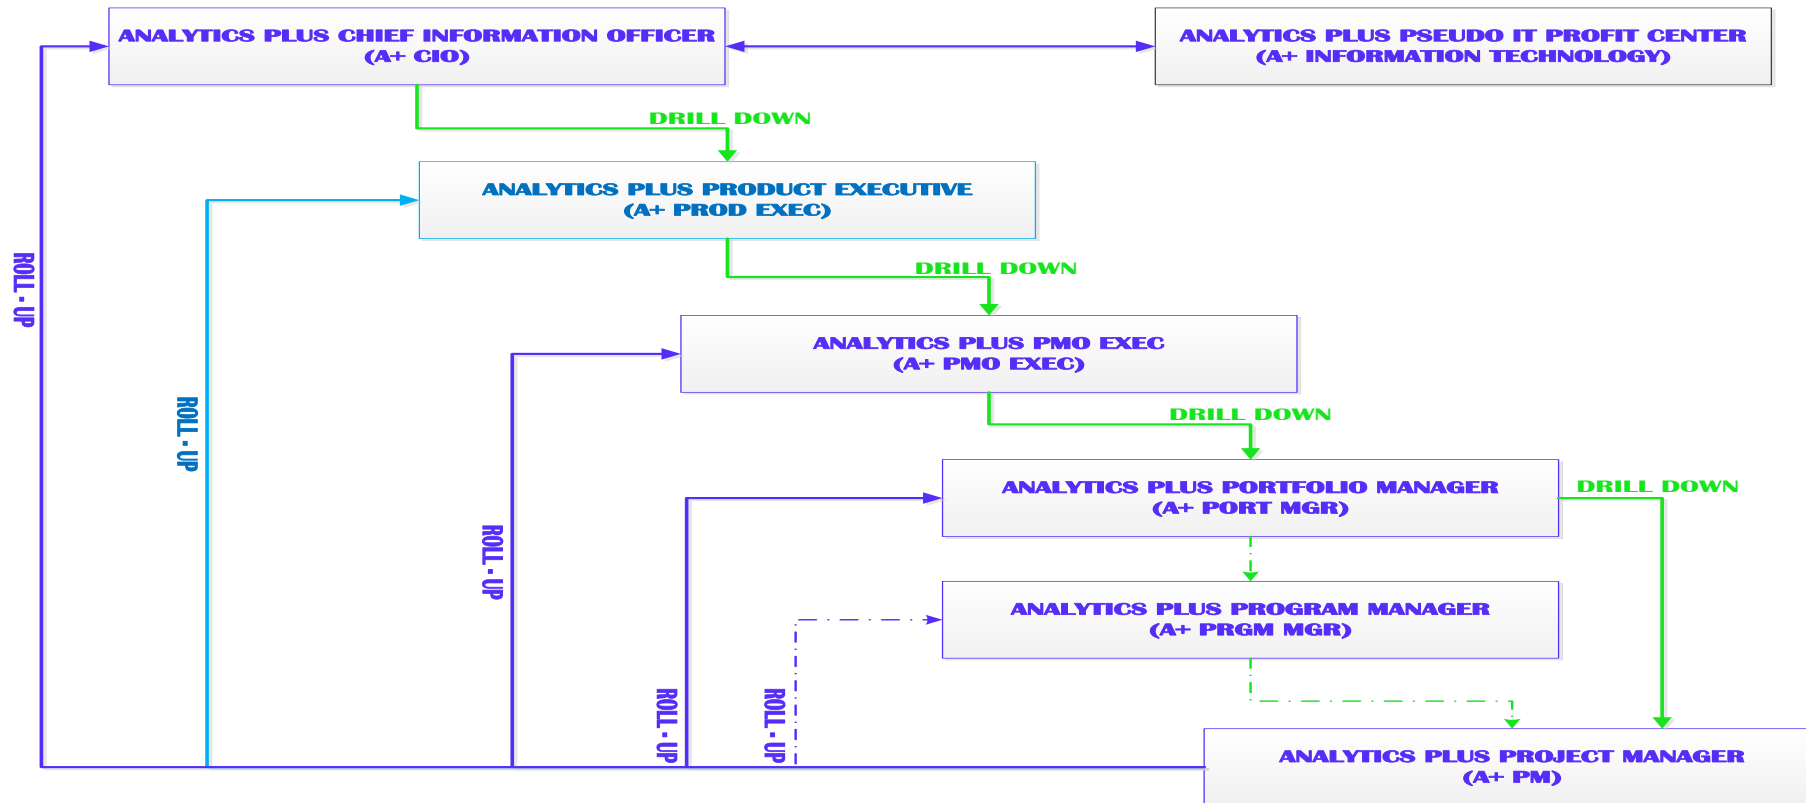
ANALYTICS PLUS CHIEF INFORMATION OFFICER
(A+ CIO)

ANALYTICS PLUS PSEUDO IT PROFIT CENTER
(A+ INFORMATION TECHNOLOGY)

DRILL DOWN

ANALYTICS PLUS PRODUCT EXECUTIVE
(A+ PROD EXEC)

DRILL DOWN

ANALYTICS PLUS PMO EXEC
(A+ PMO EXEC)

DRILL DOWN

ANALYTICS PLUS PORTFOLIO MANAGER
(A+ PORT MGR)

DRILL DOWN

ANALYTICS PLUS PROGRAM MANAGER
(A+ PRGM MGR)

ANALYTICS PLUS PROJECT MANAGER
(A+ PM)

ROLL - UP

ROLL - UP

ROLL - UP

ROLL - UP

ROLL - UP